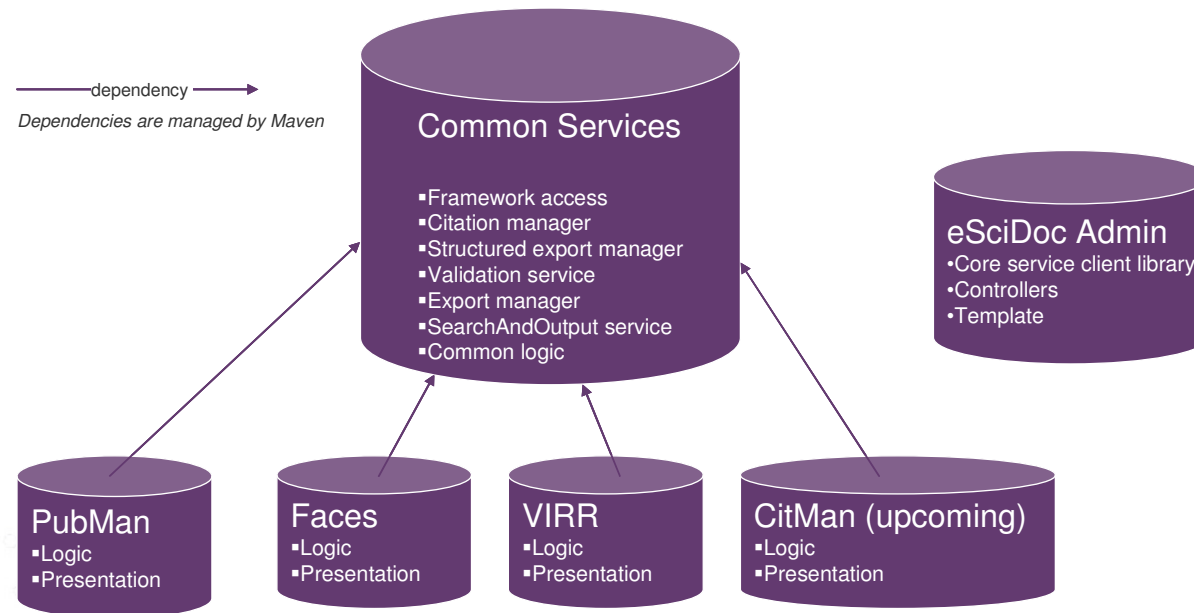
dependency

Dependencies are managed by Maven

Common Services

▪Framework access
▪Citation manager
▪Structured export manager
▪Validation service
▪Export manager
▪SearchAndOutput service
▪Common logic

eSciDoc Admin
•Core service client library
•Controllers
•Template

PubMan
▪Logic
▪Presentation

Faces
▪Logic
▪Presentation

VIRR
▪Logic
▪Presentation

CitMan (upcoming)
▪Logic
▪Presentation